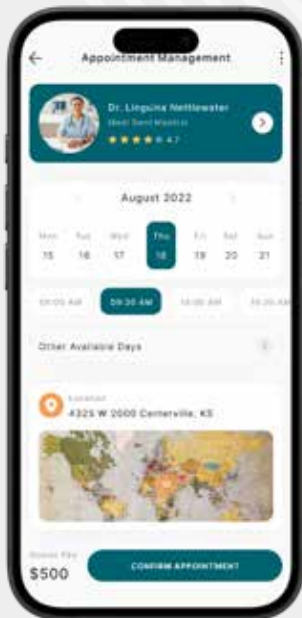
Appointment Management

Dr. Linguina Nettlewater
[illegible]
4.7

August 2022

Mon 15
Tue 16
Wed 17
Thu 18
Fri 19
Sat 20
Sun 21

09:00 AM
09:30 AM
10:00 AM
10:30 AM

Other Available Days

Location
4325 W 2000 Centerville, KS

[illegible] Fee
$500

CONFIRM APPOINTMENT